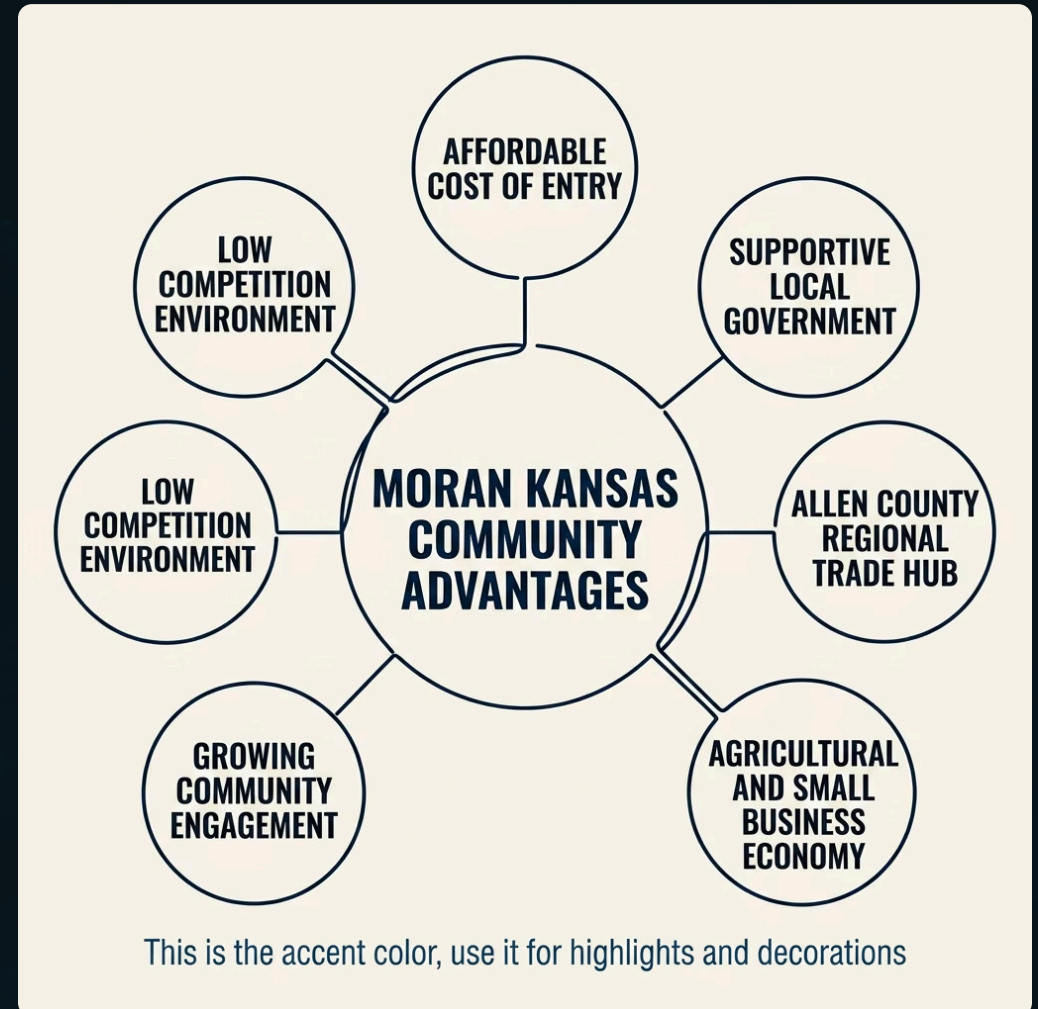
MORAN KANSAS COMMUNITY ADVANTAGES

AFFORDABLE COST OF ENTRY

SUPPORTIVE LOCAL GOVERNMENT

ALLEN COUNTY REGIONAL TRADE HUB

AGRICULTURAL AND SMALL BUSINESS ECONOMY

GROWING COMMUNITY ENGAGEMENT

LOW COMPETITION ENVIRONMENT

LOW COMPETITION ENVIRONMENT

This is the accent color, use it for highlights and decorations